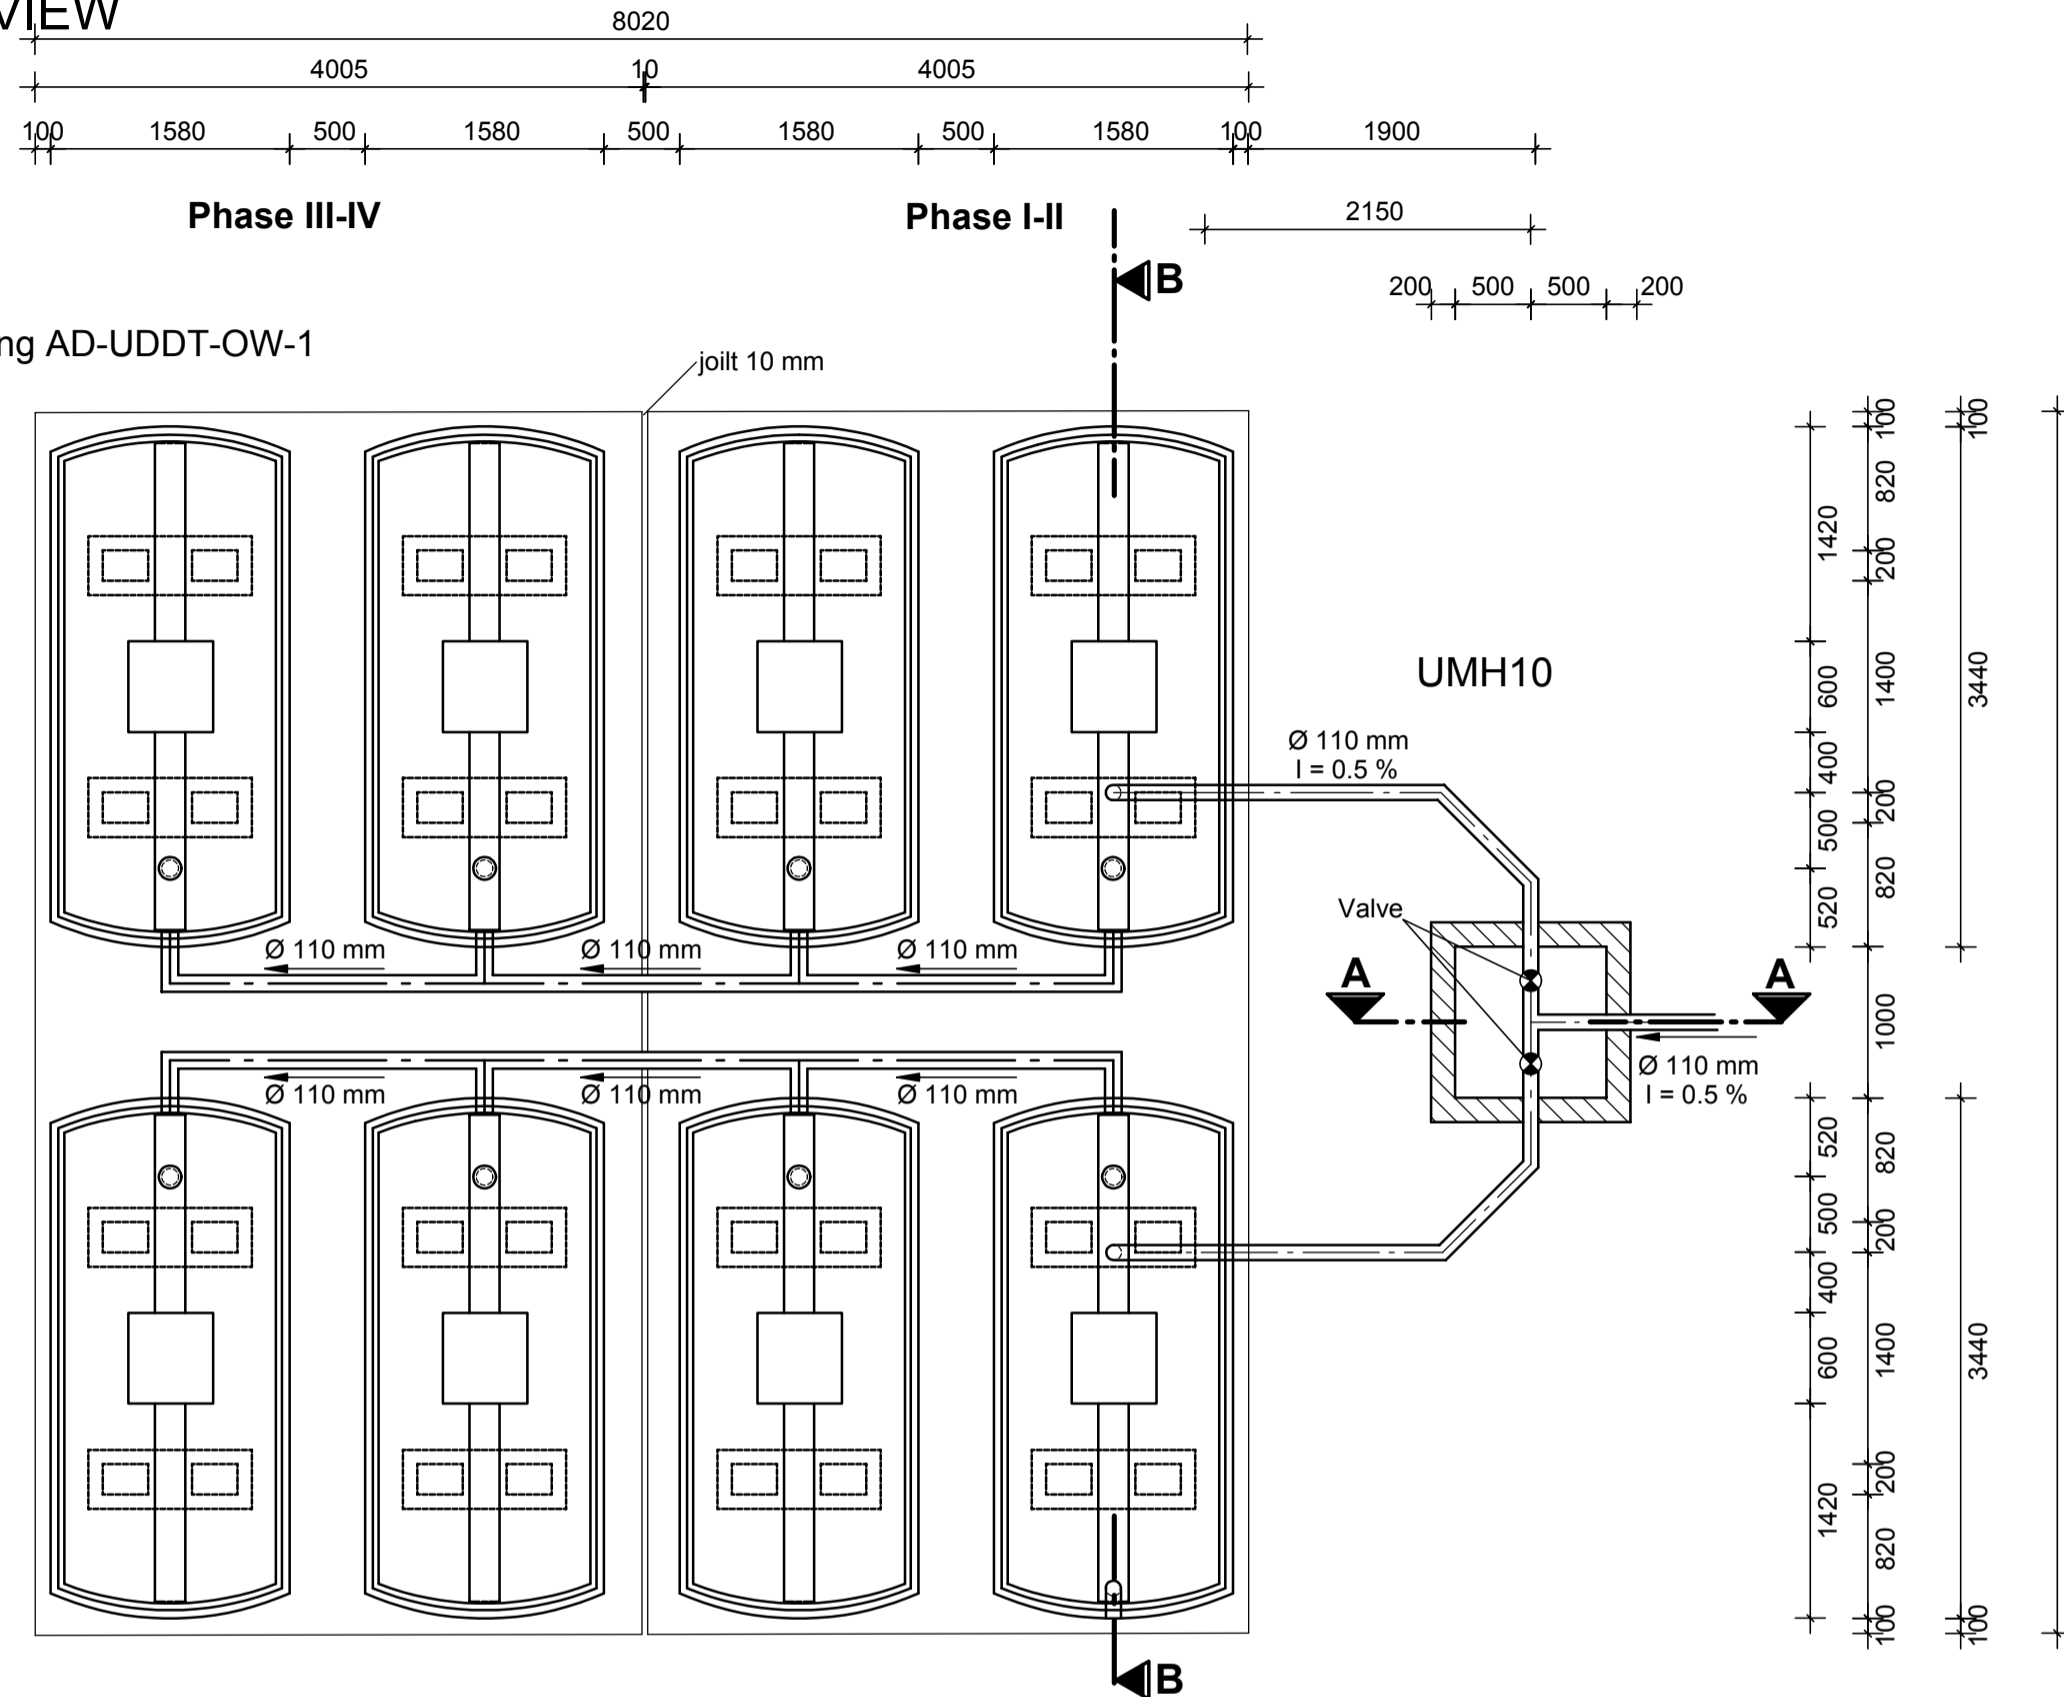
VIEW

8020

4005 10 4005

100 1580 500 1580 500 1580 500 1580 100 1900

Phase III-IV

Phase I-II

2150

B

200 500 500 200

ng AD-UDDT-OW-1

joilt 10 mm

UMH10

Ø 110 mm
I = 0.5 %

Valve

Ø 110 mm Ø 110 mm Ø 110 mm

A A

Ø 110 mm Ø 110 mm Ø 110 mm

Ø 110 mm
I = 0.5 %

B

100
820
1420
200
600
1400
3440
400
200
500
820
520
1000
520
820
500
200
400
600
1400
3440
200
1420
820
100
100
100